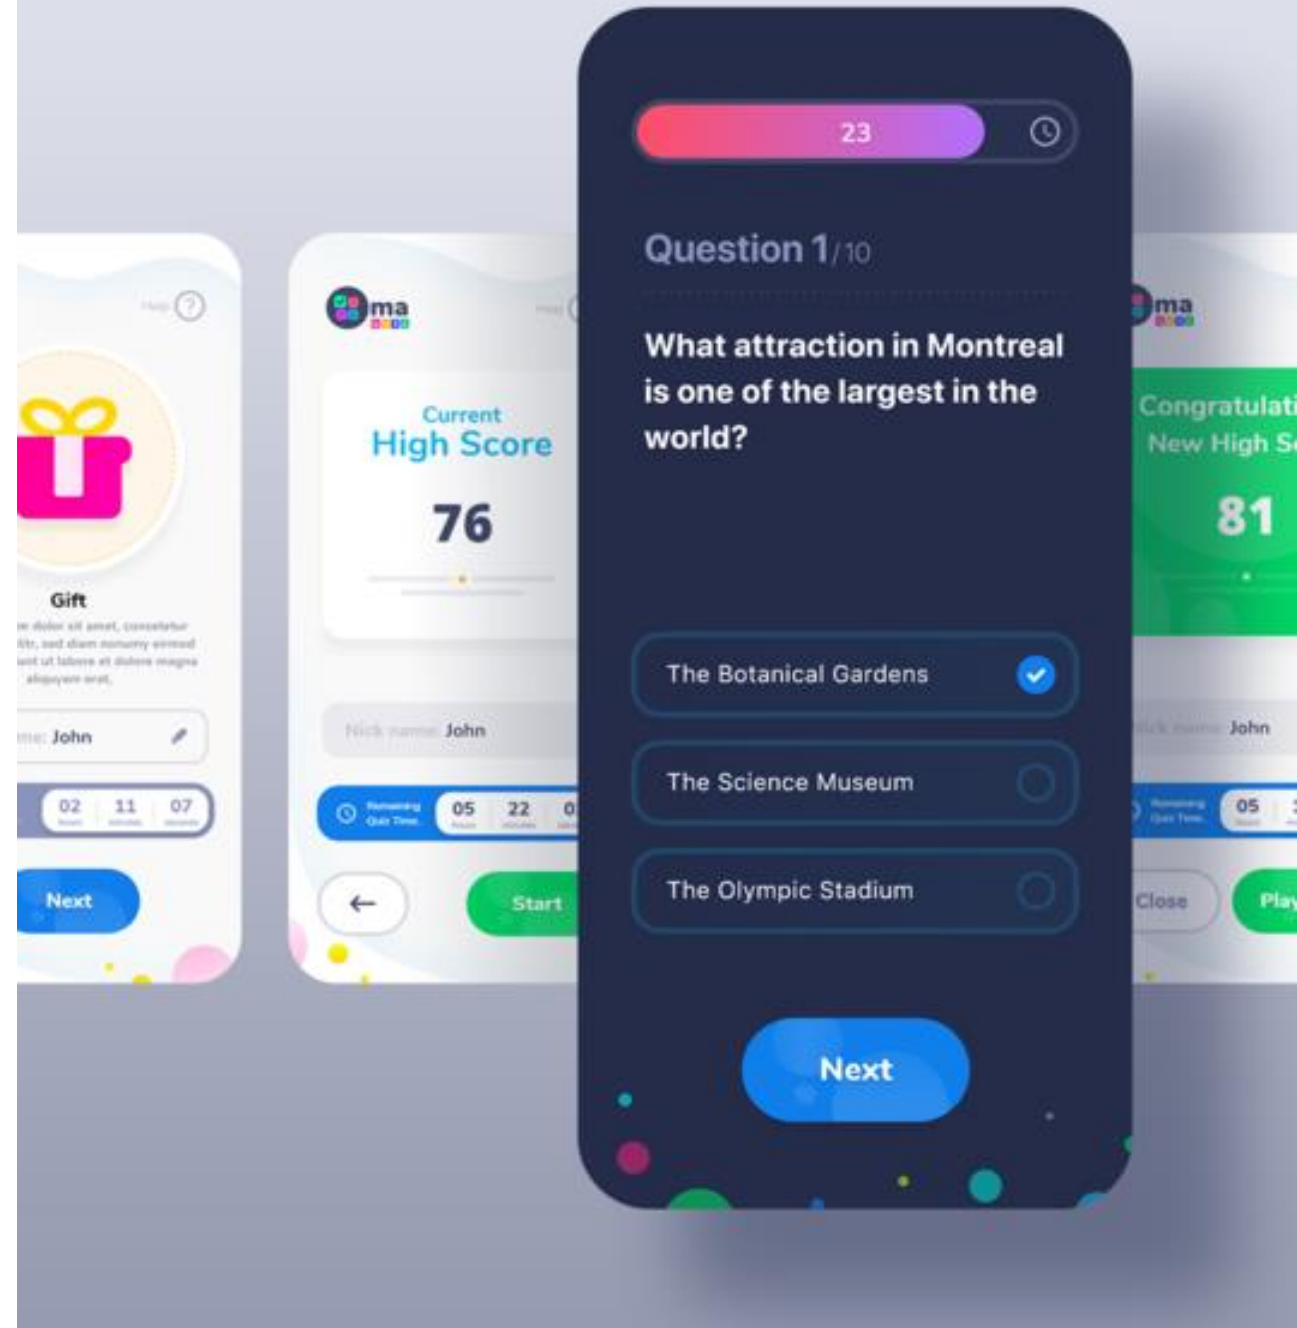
Help

Gift

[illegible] dolor sit amet, consetetur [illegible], sed diam nonumy eirmod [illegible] ut labore et dolore magna aliquyam erat.

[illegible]me: John

02 11 07

Next

ma

Help

Current High Score

76

Nick name: John

Remaining Quiz Time

05 22 0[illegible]

←

Start

23

Question 1/10

What attraction in Montreal is one of the largest in the world?

The Botanical Gardens

The Science Museum

The Olympic Stadium

Next

ma

Congratulati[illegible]

New High S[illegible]

81

Nick name: John

Remaining Quiz Time

05

Close

Play